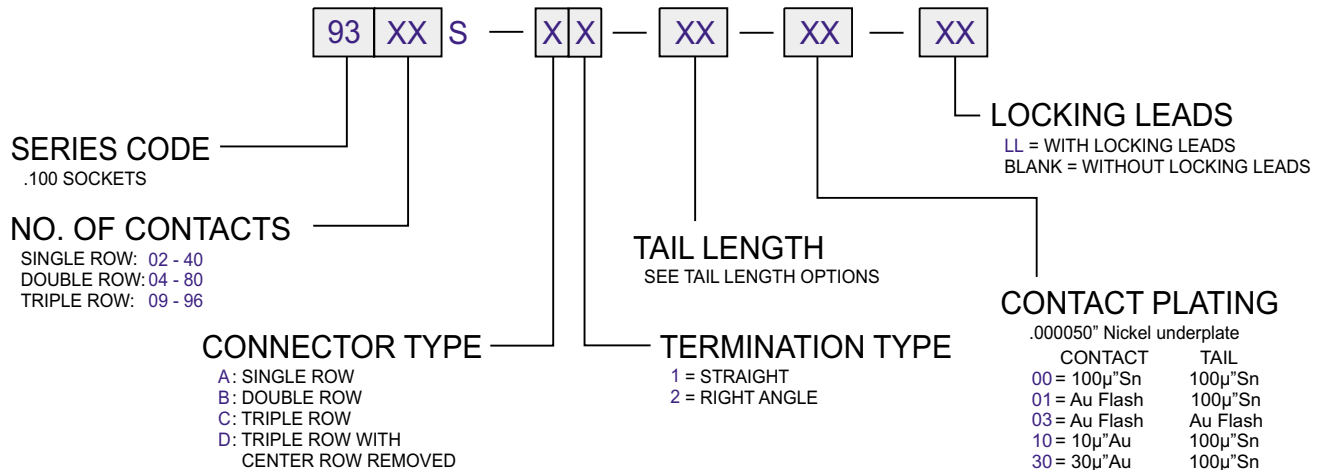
93 XX S — X X — XX — XX — XX

SERIES CODE
.100 SOCKETS

NO. OF CONTACTS
SINGLE ROW: 02 - 40
DOUBLE ROW: 04 - 80
TRIPLE ROW: 09 - 96

CONNECTOR TYPE
A: SINGLE ROW
B: DOUBLE ROW
C: TRIPLE ROW
D: TRIPLE ROW WITH CENTER ROW REMOVED

TERMINATION TYPE
1 = STRAIGHT
2 = RIGHT ANGLE

TAIL LENGTH
SEE TAIL LENGTH OPTIONS

LOCKING LEADS
LL = WITH LOCKING LEADS
BLANK = WITHOUT LOCKING LEADS

CONTACT PLATING
.000050" Nickel underplate

| | CONTACT | TAIL |
|---|---|---|
| 00 | = 100µ"Sn | 100µ"Sn |
| 01 | = Au Flash | 100µ"Sn |
| 03 | = Au Flash | Au Flash |
| 10 | = 10µ"Au | 100µ"Sn |
| 30 | = 30µ"Au | 100µ"Sn |